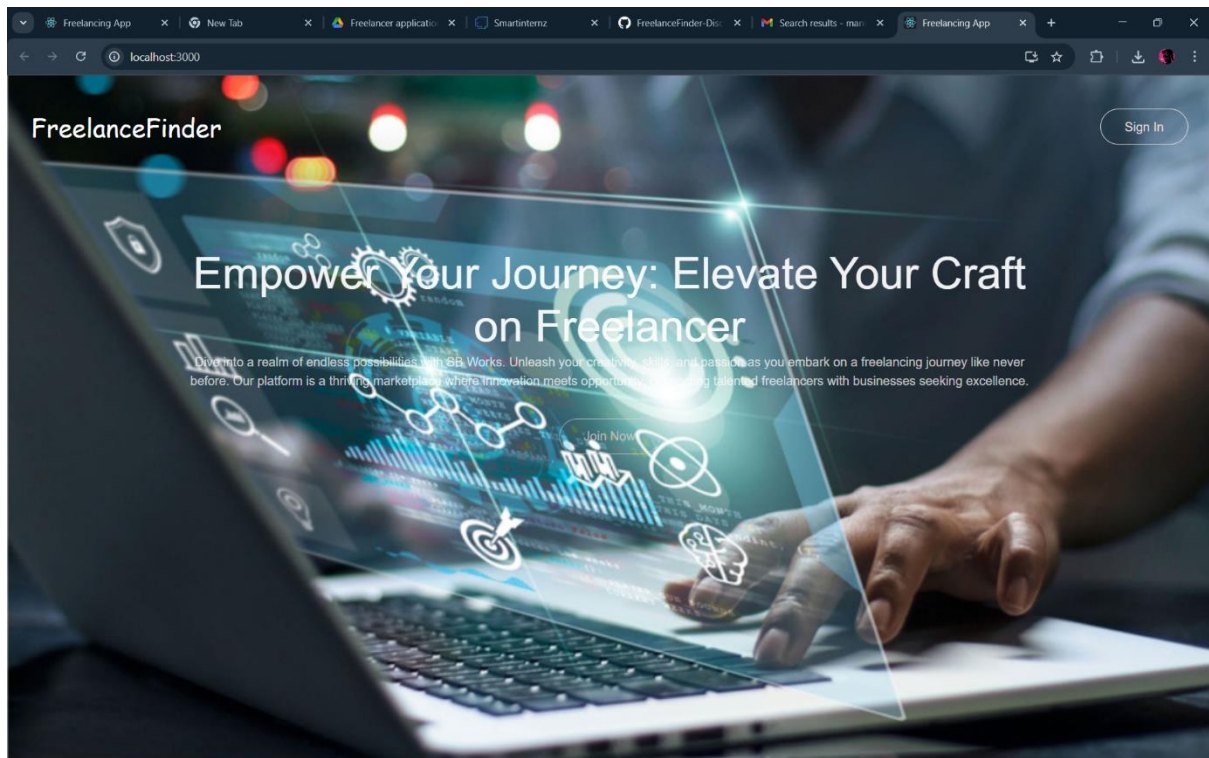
Freelancing App
New Tab
Freelancer applicatio
Smartinternz
FreelanceFinder-Dis
Search results - mar
Freelancing App

localhost:3000

FreelanceFinder

Sign In

Empower Your Journey: Elevate Your Craft on Freelancer

Dive into a realm of endless possibilities with SB Works. Unleash your creativity, skills, and passion as you embark on a freelancing journey like never before. Our platform is a thriving marketplace where innovation meets opportunity, connecting talented freelancers with businesses seeking excellence.

Join Now